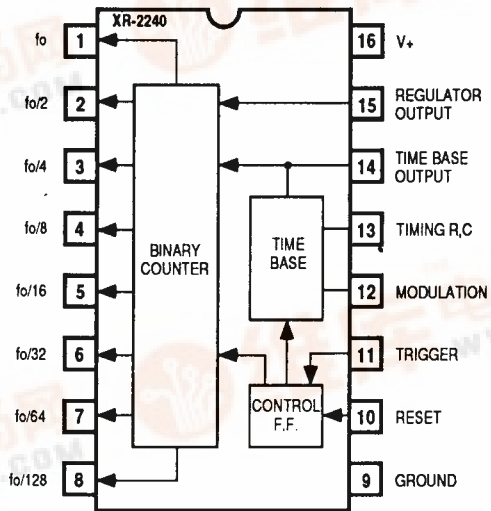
XR-2240

fo 1
fo/2 2
fo/4 3
fo/8 4
fo/16 5
fo/32 6
fo/64 7
fo/128 8

16 V+
15 REGULATOR OUTPUT
14 TIME BASE OUTPUT
13 TIMING R,C
12 MODULATION
11 TRIGGER
10 RESET
9 GROUND

BINARY COUNTER

TIME BASE

CONTROL F.F.